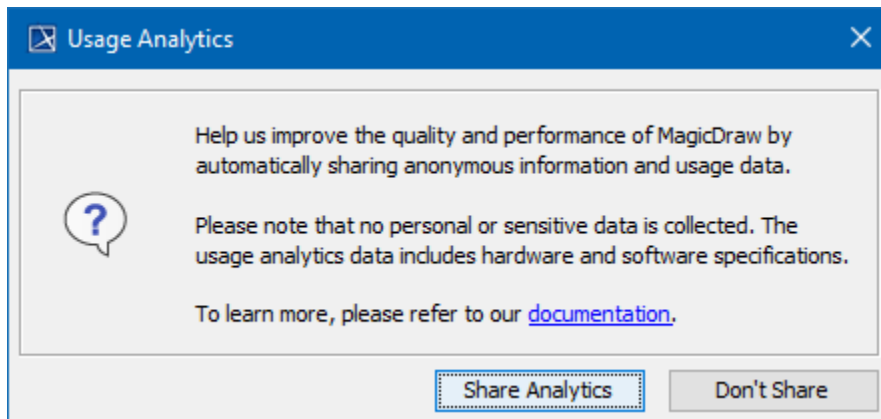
Usage Analytics

?

Help us improve the quality and performance of MagicDraw by automatically sharing anonymous information and usage data.

Please note that no personal or sensitive data is collected. The usage analytics data includes hardware and software specifications.

To learn more, please refer to our documentation.

Share Analytics

Don't Share